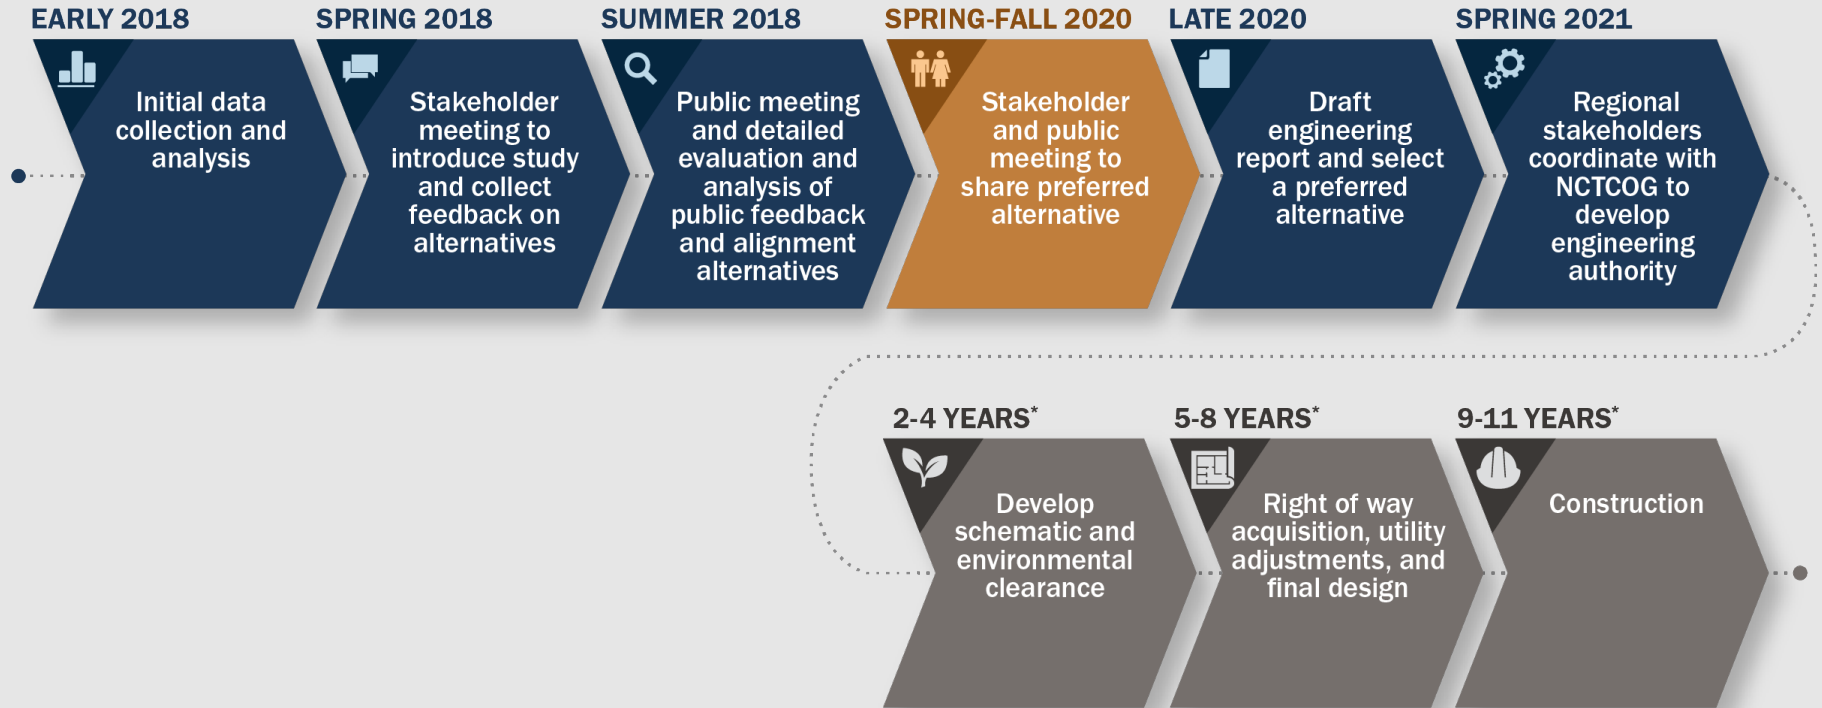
EARLY 2018
Initial data collection and analysis

SPRING 2018
Stakeholder meeting to introduce study and collect feedback on alternatives

SUMMER 2018
Public meeting and detailed evaluation and analysis of public feedback and alignment alternatives

SPRING-FALL 2020
Stakeholder and public meeting to share preferred alternative

LATE 2020
Draft engineering report and select a preferred alternative

SPRING 2021
Regional stakeholders coordinate with NCTCOG to develop engineering authority

2-4 YEARS*
Develop schematic and environmental clearance

5-8 YEARS*
Right of way acquisition, utility adjustments, and final design

9-11 YEARS*
Construction